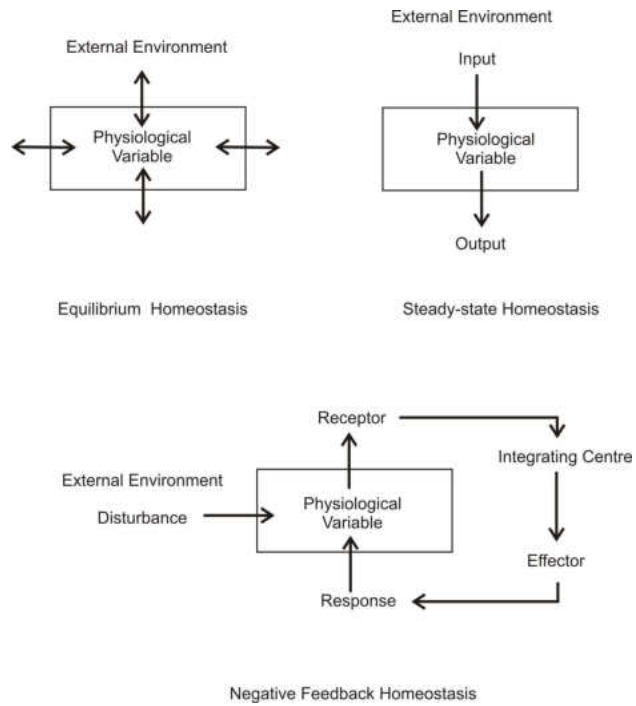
External Environment

Physiological Variable

Equilibrium Homeostasis

External Environment

Input

Physiological Variable

Output

Steady-state Homeostasis

Receptor

Integrating Centre

External Environment

Disturbance

Physiological Variable

Effector

Response

Negative Feedback Homeostasis